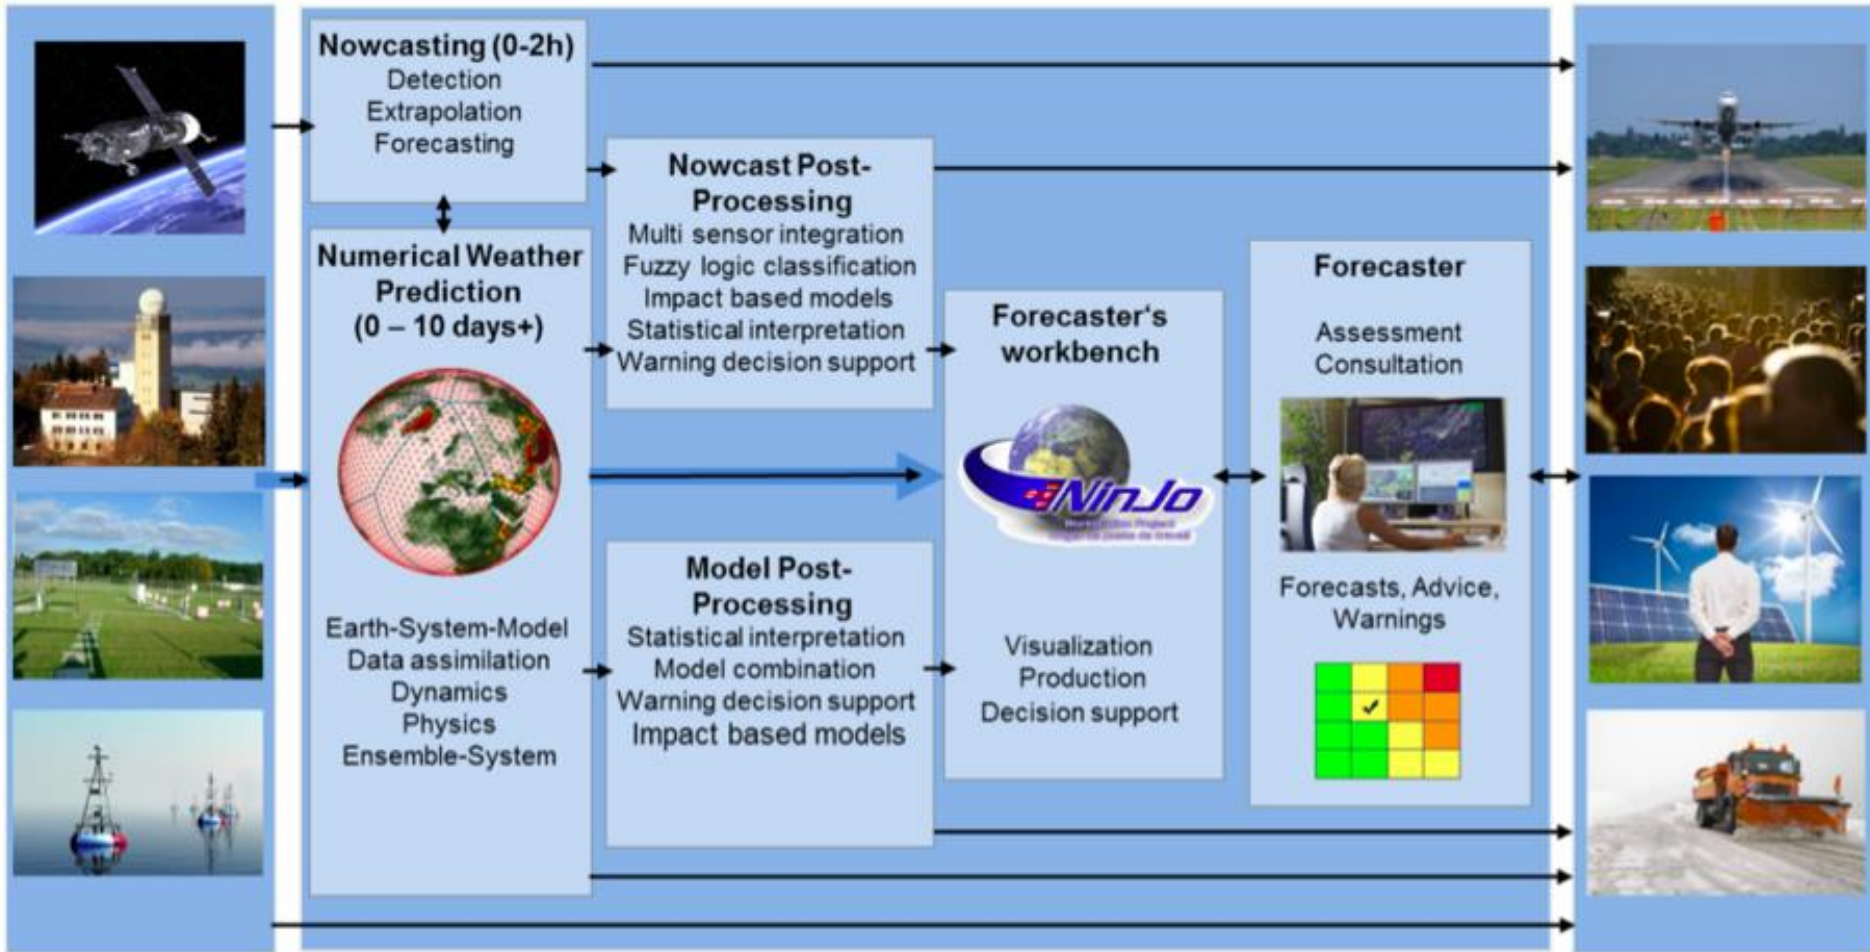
Nowcasting (0-2h)
Detection
Extrapolation
Forecasting

Numerical Weather Prediction
(0 – 10 days+)

Earth-System-Model
Data assimilation
Dynamics
Physics
Ensemble-System

Nowcast Post-Processing
Multi sensor integration
Fuzzy logic classification
Impact based models
Statistical interpretation
Warning decision support

Model Post-Processing
Statistical interpretation
Model combination
Warning decision support
Impact based models

Forecaster‘s workbench

NinJo
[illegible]

Visualization
Production
Decision support

Forecaster

Assessment
Consultation

Forecasts, Advice, Warnings